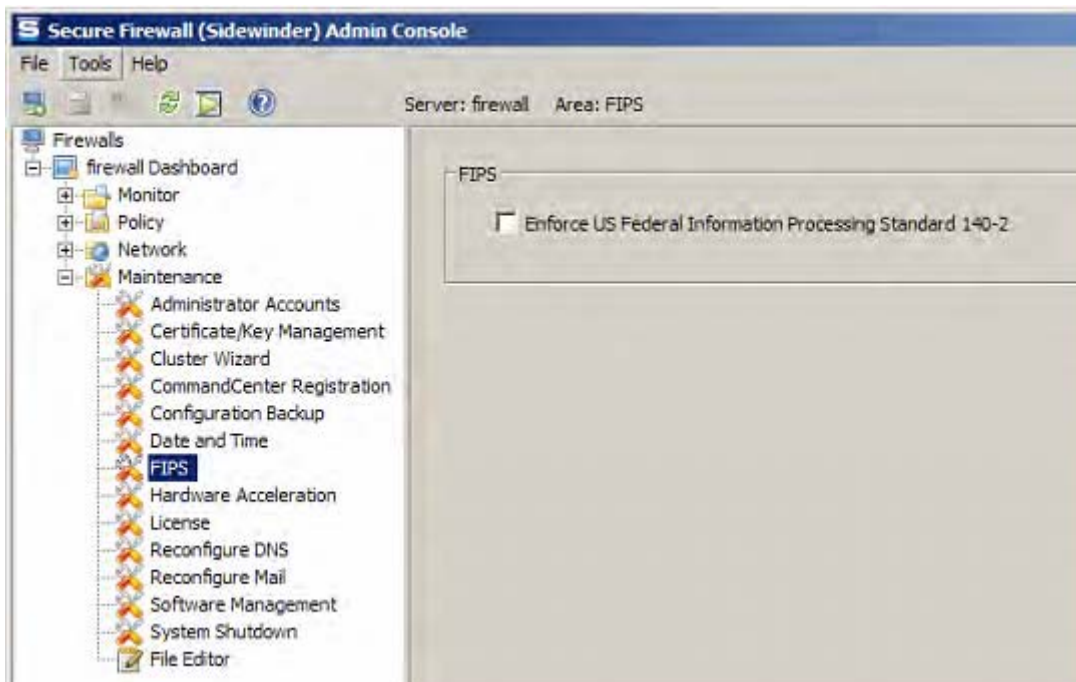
S Secure Firewall (Sidewinder) Admin Console

File Tools Help

Server: firewall Area: FIPS

Firewalls
firewall Dashboard
Monitor
Policy
Network
Maintenance
Administrator Accounts
Certificate/Key Management
Cluster Wizard
CommandCenter Registration
Configuration Backup
Date and Time
FIPS
Hardware Acceleration
License
Reconfigure DNS
Reconfigure Mail
Software Management
System Shutdown
File Editor

FIPS

Enforce US Federal Information Processing Standard 140-2